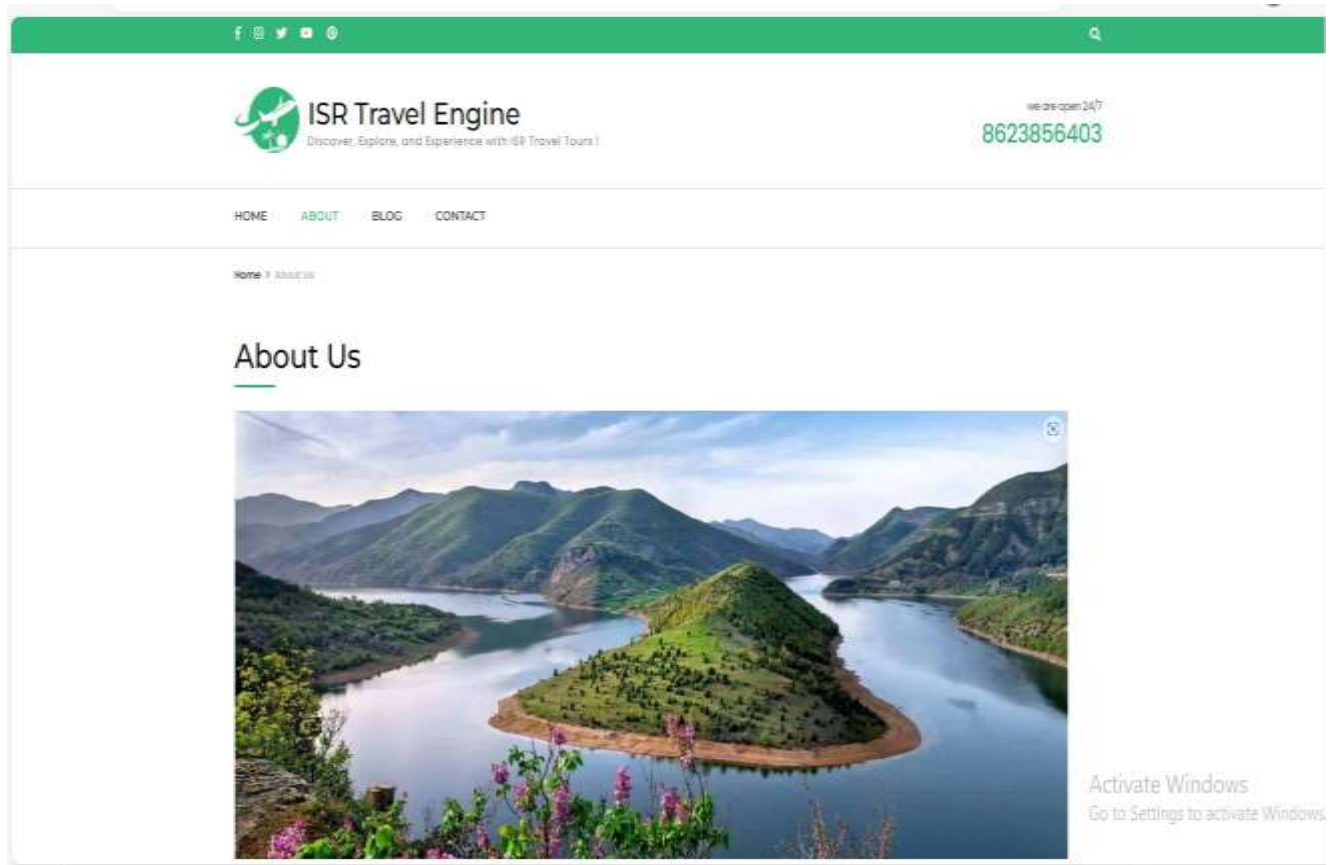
ISR Travel Engine
Discover, Explore, and Experience with ISR Travel Tours !

we are open 24/7
8623856403

HOME ABOUT BLOG CONTACT

Home > About Us

About Us

Activate Windows
Go to Settings to activate Windows.